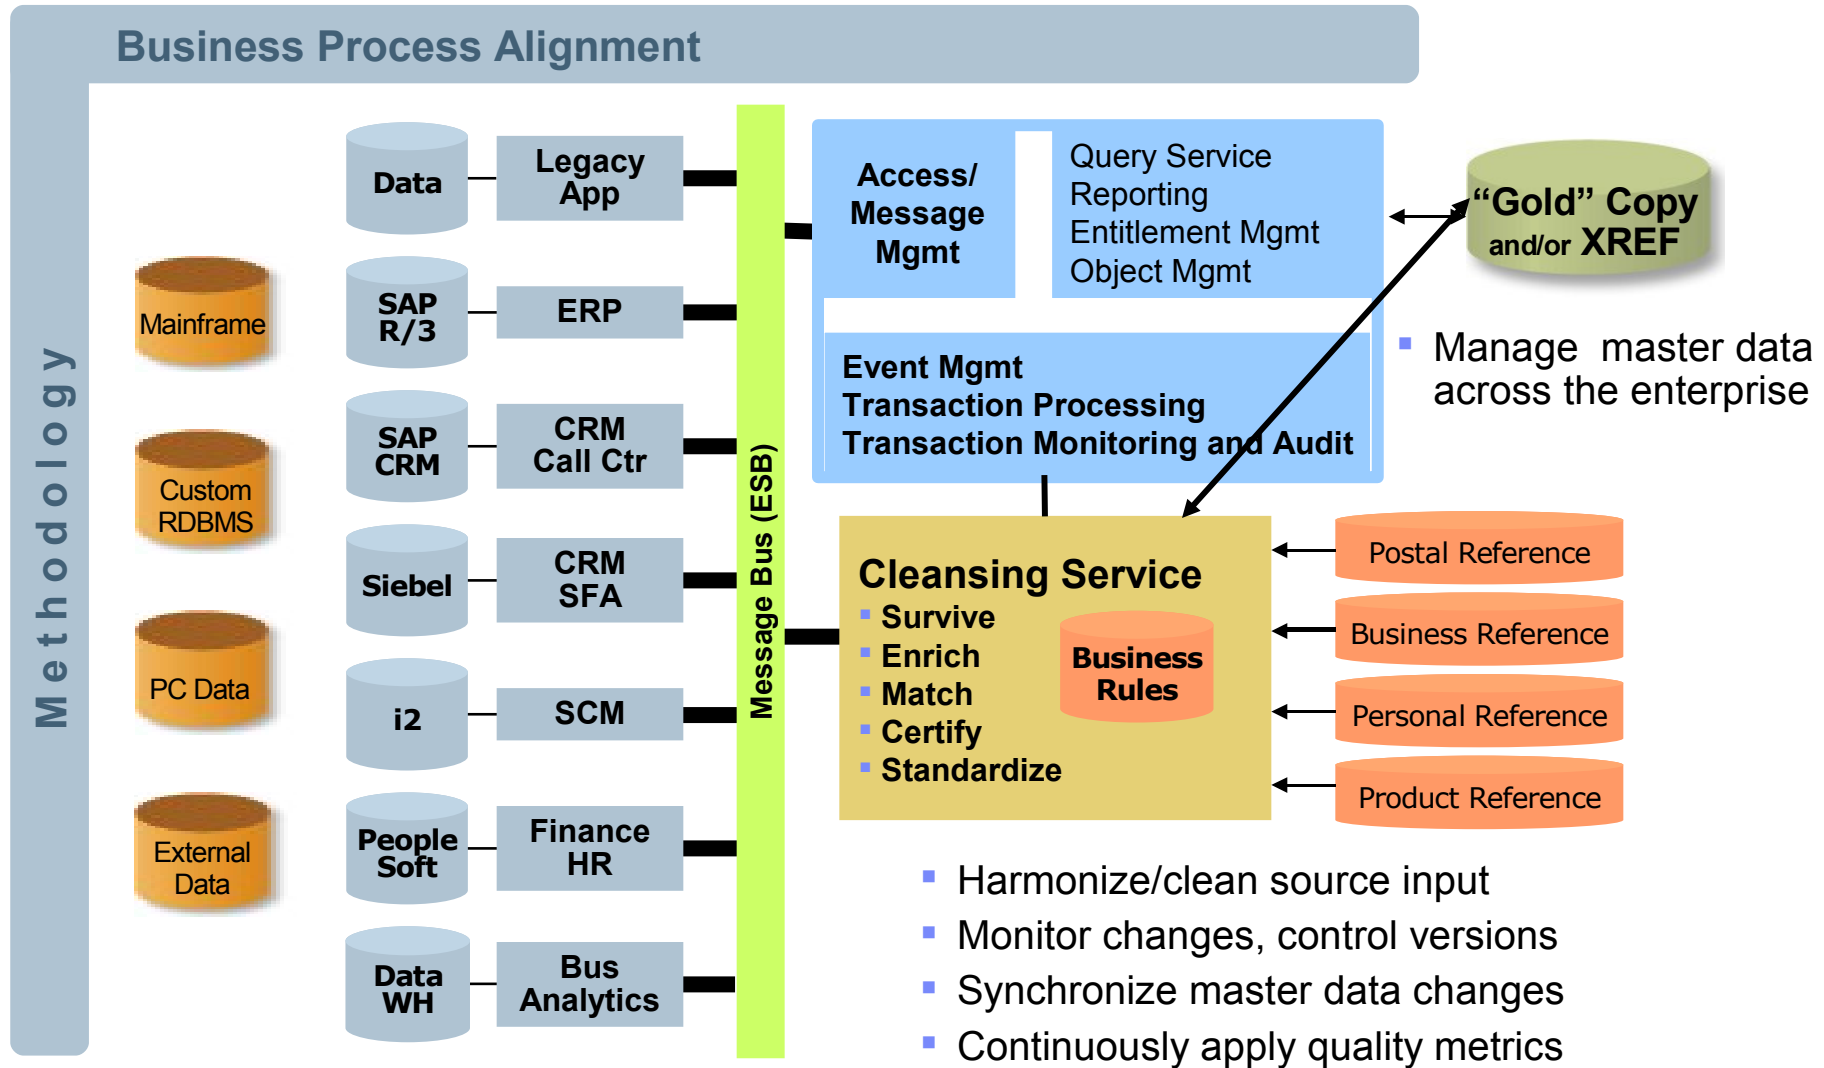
Business Process Alignment

Methodology

Mainframe

Custom RDBMS

PC Data

External Data

Data

Legacy App

SAP R/3

ERP

SAP CRM

CRM Call Ctr

Siebel

CRM SFA

i2

SCM

People Soft

Finance HR

Data WH

Bus Analytics

Message Bus (ESB)

Access/ Message Mgmt

Query Service
Reporting
Entitlement Mgmt
Object Mgmt

Event Mgmt
Transaction Processing
Transaction Monitoring and Audit

“Gold” Copy and/or XREF

▪ Manage master data across the enterprise

Cleansing Service
▪ Survive
▪ Enrich
▪ Match
▪ Certify
▪ Standardize

Business Rules

Postal Reference

Business Reference

Personal Reference

Product Reference

▪ Harmonize/clean source input
▪ Monitor changes, control versions
▪ Synchronize master data changes
▪ Continuously apply quality metrics